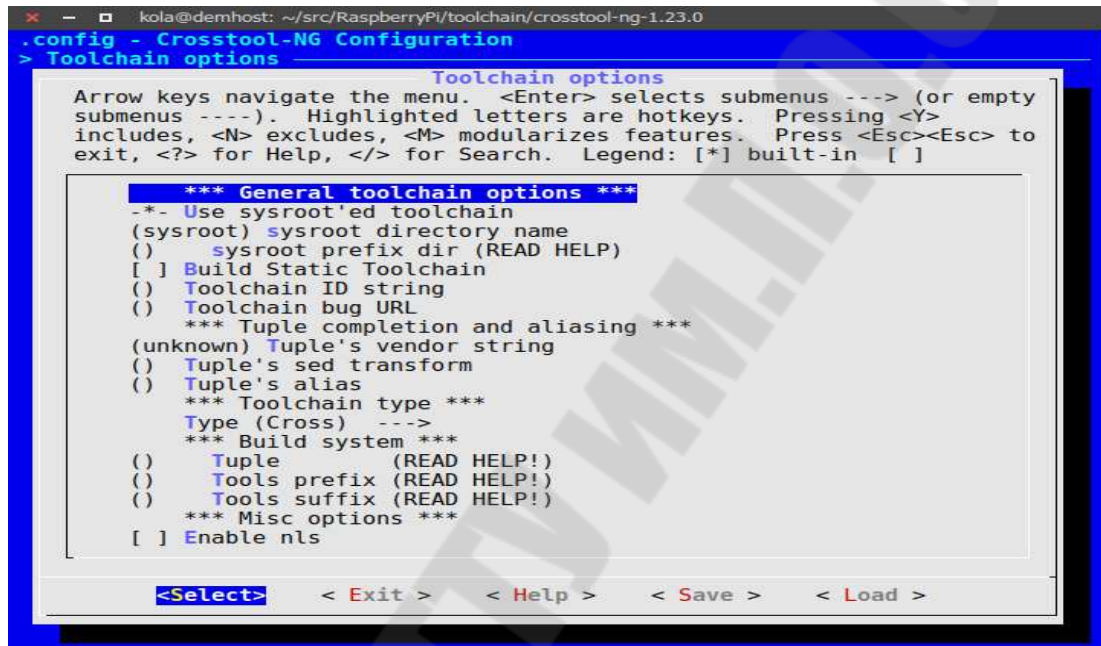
kola@demhost: ~/src/RaspberryPi/toolchain/crosstool-ng-1.23.0

.config - Crosstool-NG Configuration
> Toolchain options

Toolchain options

Arrow keys navigate the menu. <Enter> selects submenus ---> (or empty submenus ----). Highlighted letters are hotkeys. Pressing <Y> includes, <N> excludes, <M> modularizes features. Press <Esc><Esc> to exit, <?> for Help, </> for Search. Legend: [*] built-in [ ]

*** General toolchain options ***
-*- Use sysroot'ed toolchain
(sysroot) sysroot directory name
() sysroot prefix dir (READ HELP)
[ ] Build Static Toolchain
() Toolchain ID string
() Toolchain bug URL
*** Tuple completion and aliasing ***
(unknown) Tuple's vendor string
() Tuple's sed transform
() Tuple's alias
*** Toolchain type ***
Type (Cross) --->
*** Build system ***
() Tuple (READ HELP!)
() Tools prefix (READ HELP!)
() Tools suffix (READ HELP!)
*** Misc options ***
[ ] Enable nls

<Select> < Exit > < Help > < Save > < Load >